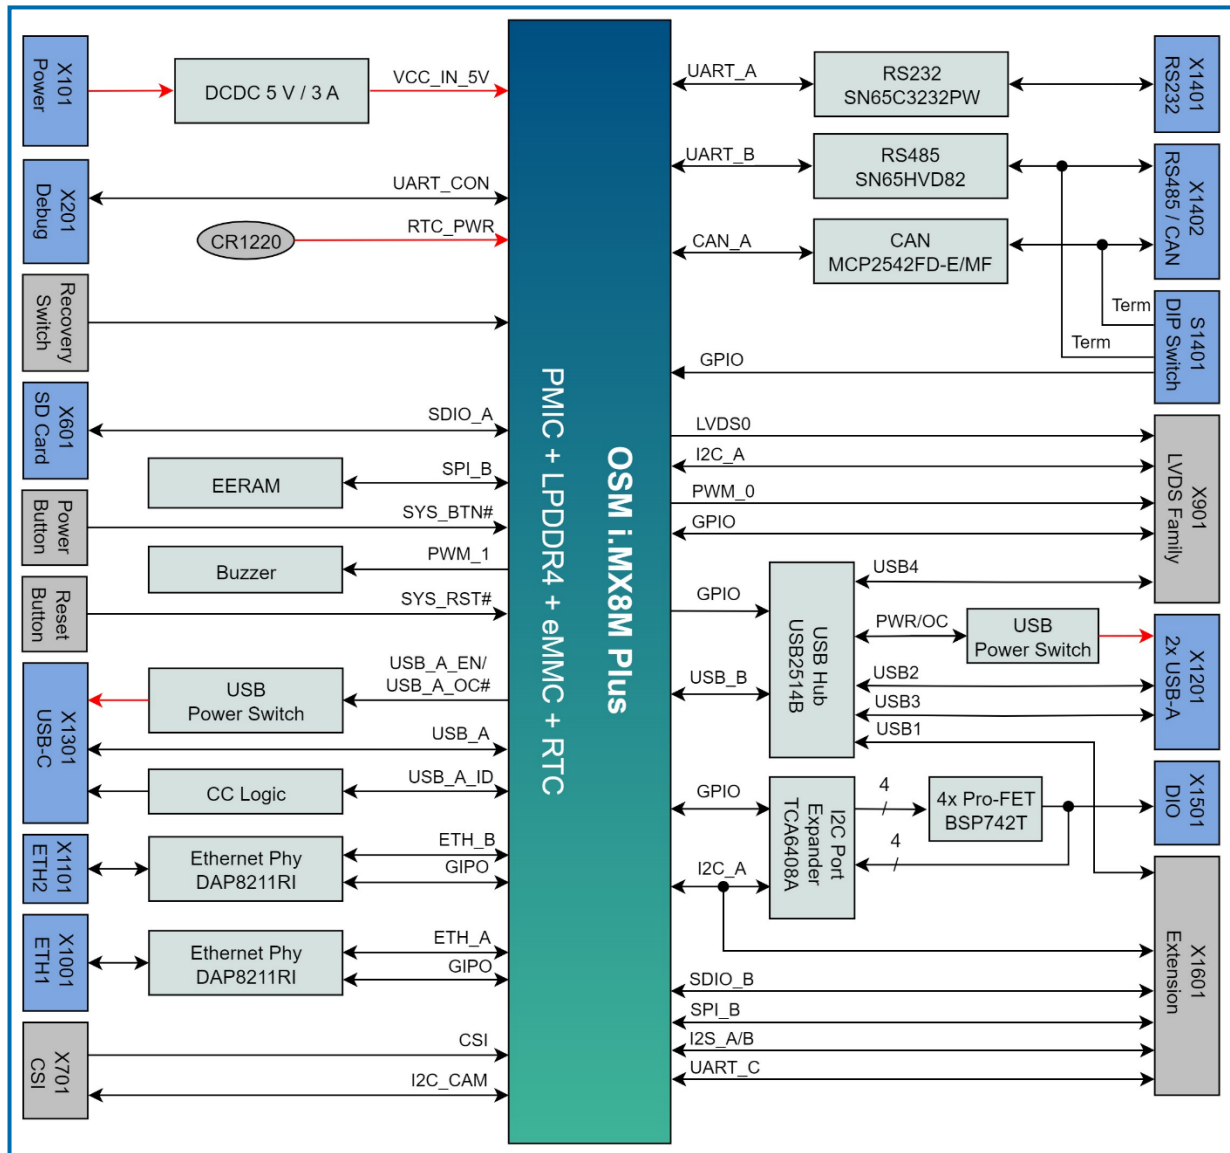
X101 Power

DCDC 5 V / 3 A

VCC_IN_5V

X201 Debug

UART_CON

CR1220

RTC_PWR

Recovery Switch

X601 SD Card

SDIO_A

EERAM

SPI_B

Power Button

SYS_BTN#

Buzzer

PWM_1

Reset Button

SYS_RST#

X1301 USB-C

USB Power Switch

USB_A_EN/ USB_A_OC#

USB_A

CC Logic

USB_A_ID

X1101 ETH2

Ethernet Phy DAP8211RI

ETH_B

GIPO

X1001 ETH1

Ethernet Phy DAP8211RI

ETH_A

GIPO

X701 CSI

CSI

I2C_CAM

OSM i.MX8M Plus

PMIC + LPDDR4 + eMMC + RTC

UART_A

RS232 SN65C3232PW

X1401 RS232

UART_B

RS485 SN65HVD82

X1402 RS485 / CAN

CAN_A

CAN MCP2542FD-E/MF

Term

Term

S1401 DIP Switch

GPIO

LVDS0

I2C_A

PWM_0

GPIO

X901 LVDS Family

USB4

GPIO

USB Hub USB2514B

PWR/OC

USB Power Switch

X1201 2x USB-A

USB_B

USB2

USB3

USB1

GPIO

I2C Port Expander TCA6408A

4

4x Pro-FET BSP742T

X1501 DIO

4

I2C_A

X1601 Extension

SDIO_B

SPI_B

I2S_A/B

UART_C